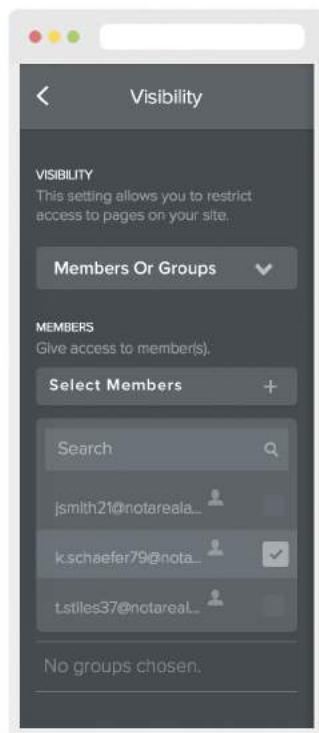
Visibility

VISIBILITY
This setting allows you to restrict access to pages on your site.

Members Or Groups

MEMBERS
Give access to member(s).

Select Members +

Search

jsmith21@notarealа...

k.schaefer79@nota...

t.stiles37@notareal...

No groups chosen.